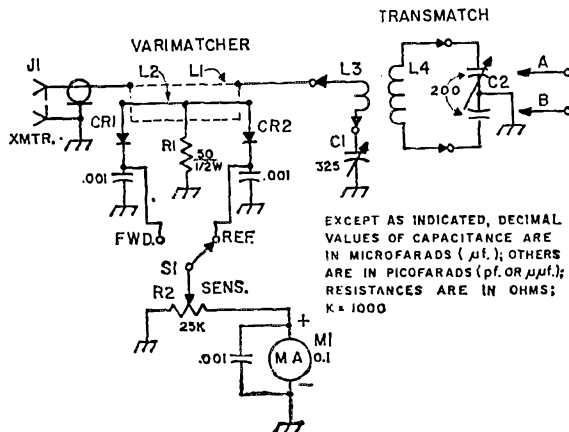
TRANSMATCH

VARIMATCHER

J1

L2

L1

L3

L4

C2

200

A

B

XMTR.

CR1

R1

50
1/2W

CR2

C1

325

.001

.001

FWD.

REF.

S1

R2

SENS.

25K

.001

+

MA

M1
0.1

−

EXCEPT AS INDICATED, DECIMAL VALUES OF CAPACITANCE ARE IN MICROFARADS ($\mu$f.); OTHERS ARE IN PICOFARADS (pf. OR $\mu\mu$f.); RESISTANCES ARE IN OHMS; K = 1000